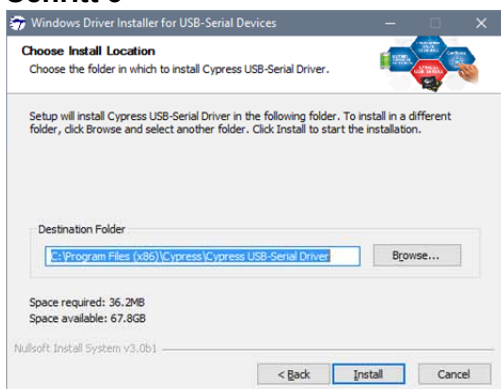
Windows Driver Installer for USB-Serial Devices

Choose Install Location

Choose the folder in which to install Cypress USB-Serial Driver.

Setup will install Cypress USB-Serial Driver in the following folder. To install in a different folder, click Browse and select another folder. Click Install to start the installation.

Destination Folder

C:\Program Files (x86)\Cypress\Cypress USB-Serial Driver

Browse...

Space required: 36.2MB
Space available: 67.8GB

Nullsoft Install System v3.0b1

< Back

Install

Cancel